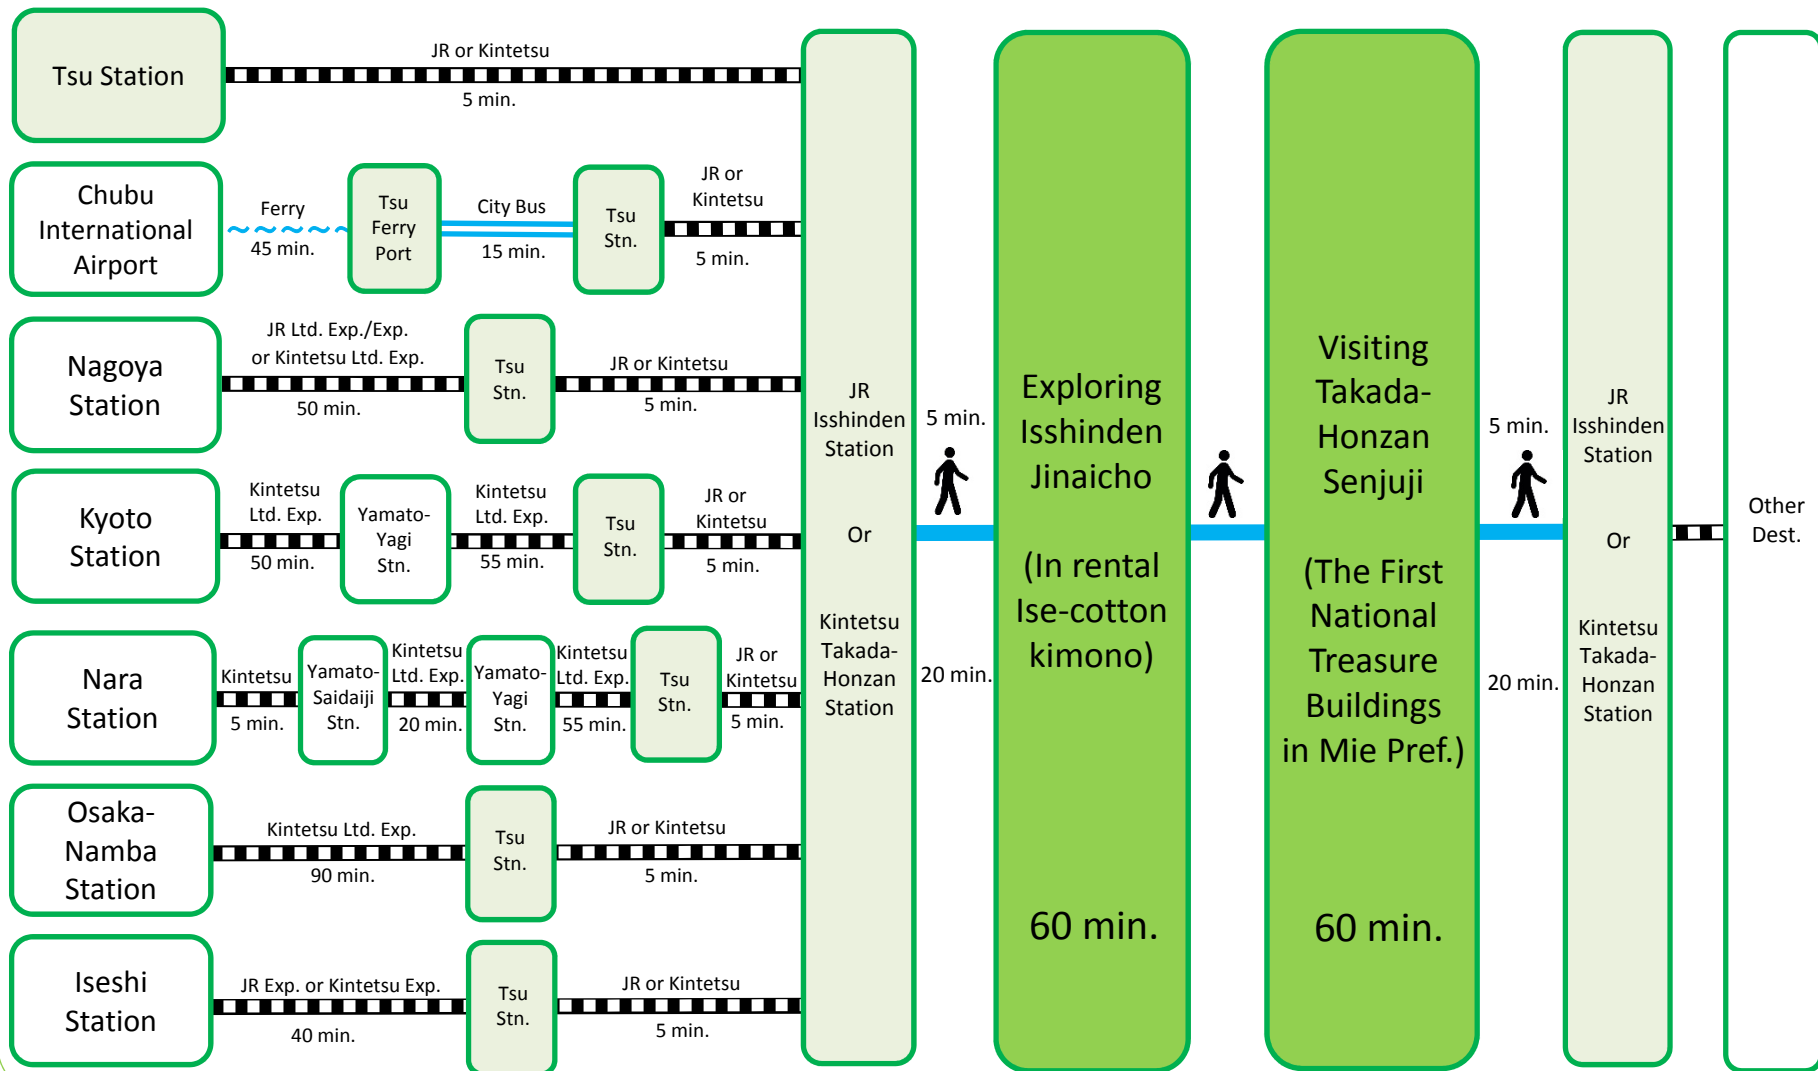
Tsu Station
JR or Kintetsu
5 min.

Chubu International Airport
Ferry
45 min.
Tsu Ferry Port
City Bus
15 min.
Tsu Stn.
JR or Kintetsu
5 min.

Nagoya Station
JR Ltd. Exp./Exp. or Kintetsu Ltd. Exp.
50 min.
Tsu Stn.
JR or Kintetsu
5 min.

Kyoto Station
Kintetsu Ltd. Exp.
50 min.
Yamato-Yagi Stn.
Kintetsu Ltd. Exp.
55 min.
Tsu Stn.
JR or Kintetsu
5 min.

Nara Station
Kintetsu
5 min.
Yamato-Saidaiji Stn.
Kintetsu Ltd. Exp.
20 min.
Yamato-Yagi Stn.
Kintetsu Ltd. Exp.
55 min.
Tsu Stn.
JR or Kintetsu
5 min.

Osaka-Namba Station
Kintetsu Ltd. Exp.
90 min.
Tsu Stn.
JR or Kintetsu
5 min.

Iseshi Station
JR Exp. or Kintetsu Exp.
40 min.
Tsu Stn.
JR or Kintetsu
5 min.

JR Isshinden Station

Or

Kintetsu Takada-Honzan Station

5 min.
20 min.

Exploring Isshinden Jinaicho

(In rental Ise-cotton kimono)

60 min.

Visiting Takada-Honzan Senjuji

(The First National Treasure Buildings in Mie Pref.)

60 min.

5 min.
20 min.

JR Isshinden Station

Or

Kintetsu Takada-Honzan Station

Other Dest.